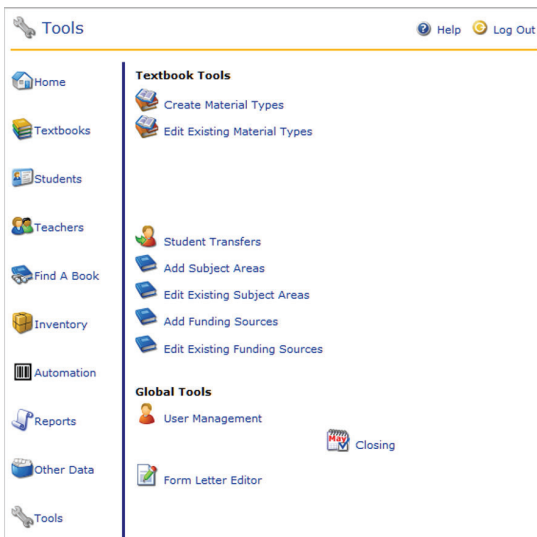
Tools

Help Log Out

Home

Textbooks

Students

Teachers

Find A Book

Inventory

Automation

Reports

Other Data

Tools

Textbook Tools

Create Material Types

Edit Existing Material Types

Student Transfers

Add Subject Areas

Edit Existing Subject Areas

Add Funding Sources

Edit Existing Funding Sources

Global Tools

User Management

May

Closing

Form Letter Editor